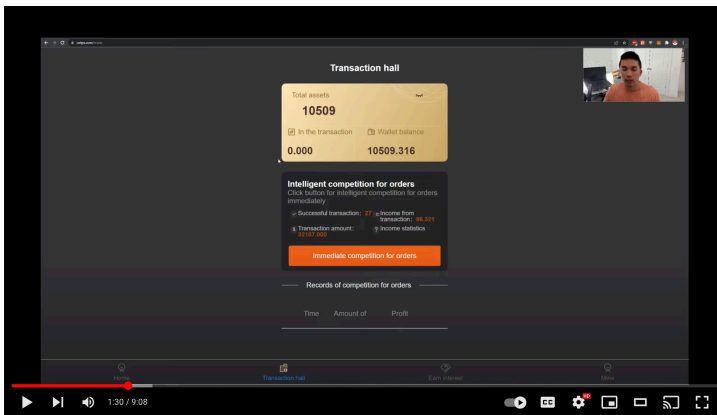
Transaction hall

Total assets
10509

In the transaction
0.000

Wallet balance
10509.316

Intelligent competition for orders
Click button for intelligent competition for orders immediately

Successful transaction: 27
Income from transaction: 96.321
Transaction amount: 32167.900
Income statistics

Immediate competition for orders

Records of competition for orders

Time
Amount of
Profit

Home
Transaction hall
Earn interest
Store

1:30 / 9:08